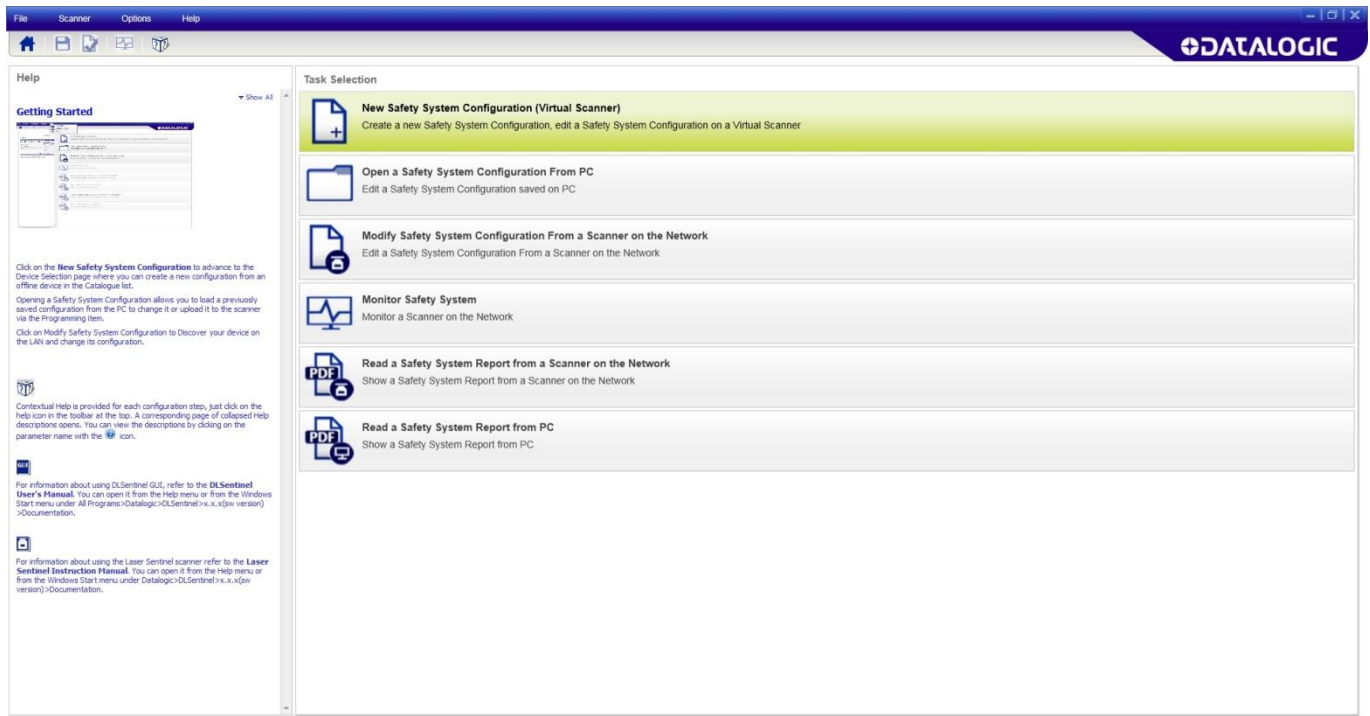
File Scanner Options Help

DATALOGIC

Help

▾ Show All

Getting Started

Click on the **New Safety System Configuration** to advance to the Device Selection page where you can create a new configuration from an offline device in the Catalogue list.

Opening a Safety System Configuration allows you to load a previously saved configuration from the PC to change it or upload it to the scanner via the Programming item.

Click on Modify Safety System Configuration to Discover your device on the LAN and change its configuration.

Contextual Help is provided for each configuration step, just click on the help icon in the toolbar at the top. A corresponding page of collapsed Help descriptions opens. You can view the descriptions by clicking on the parameter name with the icon.

GUI

For information about using DLSentinel GUI, refer to the **DLSentinel User's Manual**. You can open it from the Help menu or from the Windows Start menu under All Programs>Datalogic>DLSentinel>x.x.x(sw version)>Documentation.

For information about using the Laser Sentinel scanner refer to the **Laser Sentinel Instruction Manual**. You can open it from the Help menu or from the Windows Start menu under Datalogic>DLSentinel>x.x.x(sw version)>Documentation.

Task Selection

New Safety System Configuration (Virtual Scanner)
Create a new Safety System Configuration, edit a Safety System Configuration on a Virtual Scanner

Open a Safety System Configuration From PC
Edit a Safety System Configuration saved on PC

Modify Safety System Configuration From a Scanner on the Network
Edit a Safety System Configuration From a Scanner on the Network

Monitor Safety System
Monitor a Scanner on the Network

PDF
Read a Safety System Report from a Scanner on the Network
Show a Safety System Report from a Scanner on the Network

PDF
Read a Safety System Report from PC
Show a Safety System Report from PC